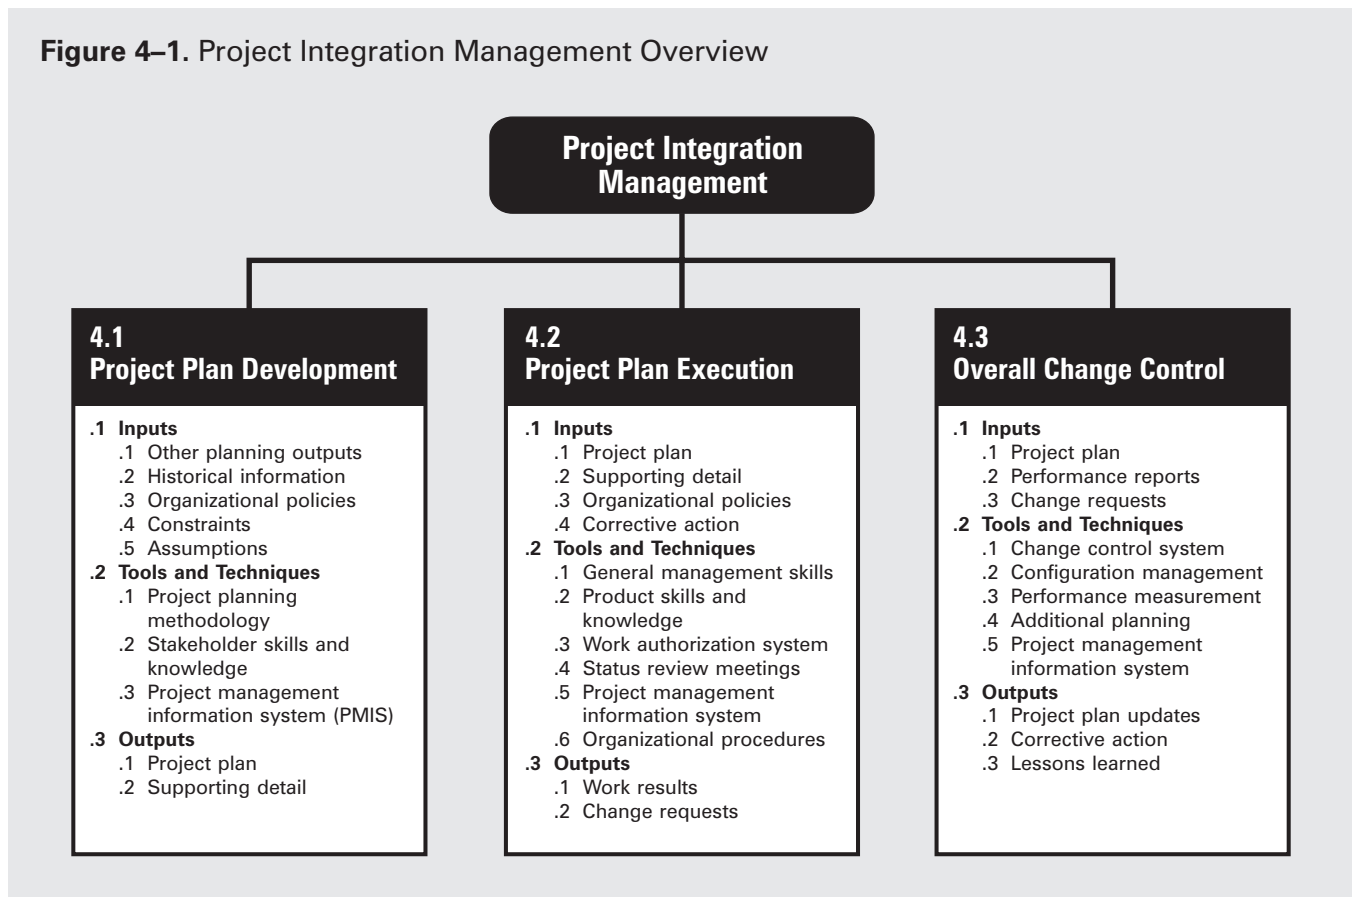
**Figure 4–1.** Project Integration Management Overview

Project Integration Management

4.1
Project Plan Development

.1 Inputs
.1 Other planning outputs
.2 Historical information
.3 Organizational policies
.4 Constraints
.5 Assumptions
.2 Tools and Techniques
.1 Project planning methodology
.2 Stakeholder skills and knowledge
.3 Project management information system (PMIS)
.3 Outputs
.1 Project plan
.2 Supporting detail

4.2
Project Plan Execution

.1 Inputs
.1 Project plan
.2 Supporting detail
.3 Organizational policies
.4 Corrective action
.2 Tools and Techniques
.1 General management skills
.2 Product skills and knowledge
.3 Work authorization system
.4 Status review meetings
.5 Project management information system
.6 Organizational procedures
.3 Outputs
.1 Work results
.2 Change requests

4.3
Overall Change Control

.1 Inputs
.1 Project plan
.2 Performance reports
.3 Change requests
.2 Tools and Techniques
.1 Change control system
.2 Configuration management
.3 Performance measurement
.4 Additional planning
.5 Project management information system
.3 Outputs
.1 Project plan updates
.2 Corrective action
.3 Lessons learned